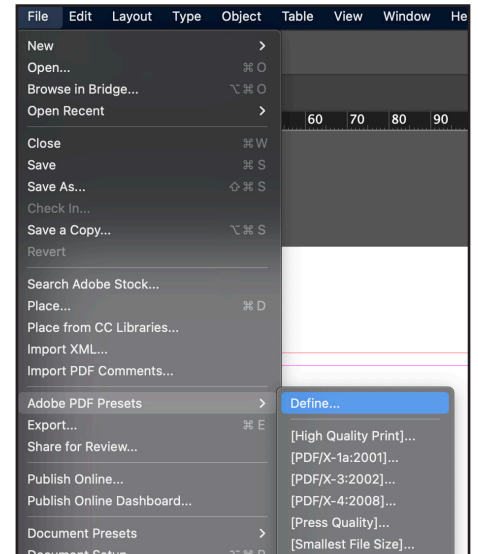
File Edit Layout Type Object Table View Window He

New >
Open... ⌘O
Browse in Bridge... ⌥⌘O
Open Recent >

Close ⌘W
Save ⌘S
Save As... ⇧⌘S
Check In...
Save a Copy... ⌥⌘S
Revert

Search Adobe Stock...
Place... ⌘D
Place from CC Libraries...
Import XML...
Import PDF Comments...

Adobe PDF Presets >
Export... ⌘E
Share for Review...

Publish Online...
Publish Online Dashboard...

Document Presets >
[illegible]

60 70 80 90

Define...

[High Quality Print]...
[PDF/X-1a:2001]...
[PDF/X-3:2002]...
[PDF/X-4:2008]...
[Press Quality]...
[Smallest File Size]...